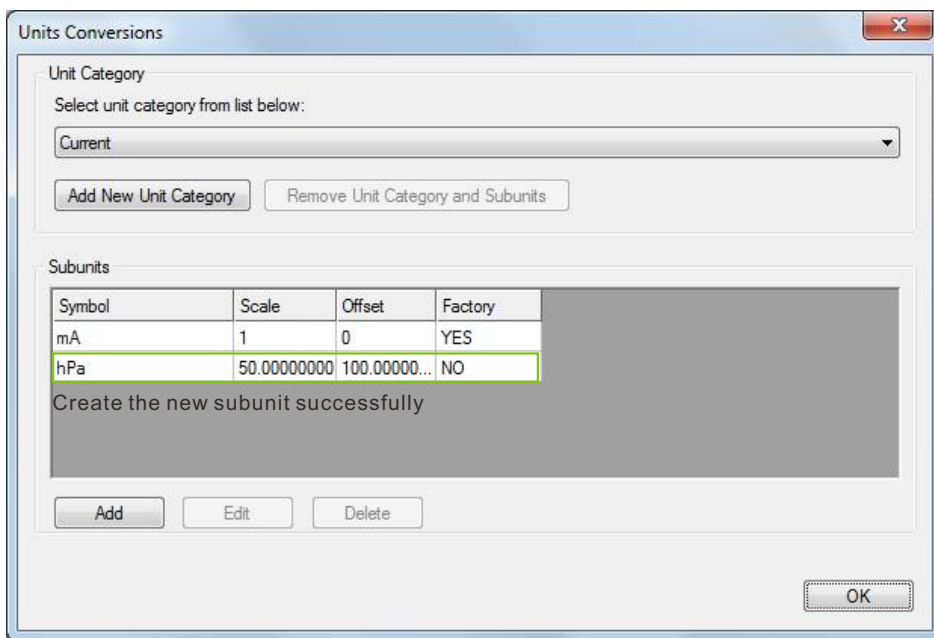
Units Conversions

Unit Category

Select unit category from list below:

Current

Add New Unit Category

Remove Unit Category and Subunits

Subunits

| Symbol | Scale | Offset | Factory |
|---|---|---|---|
| mA | 1 | 0 | YES |
| hPa | 50.00000000 | 100.00000... | NO |

Create the new subunit successfully

Add

Edit

Delete

OK